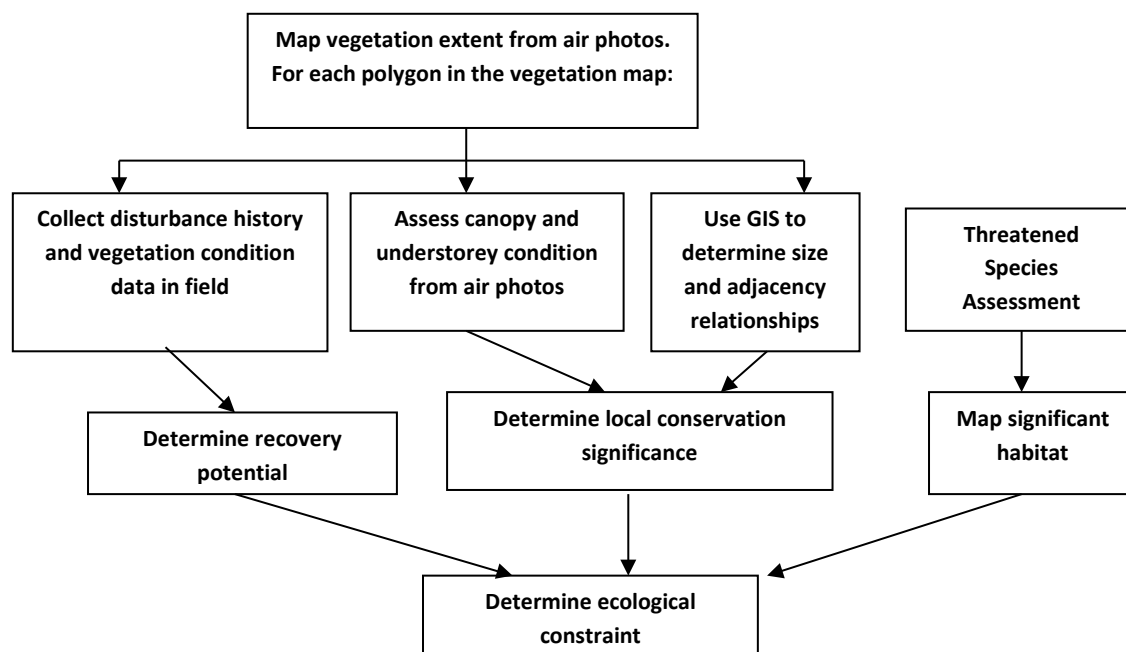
Map vegetation extent from air photos. For each polygon in the vegetation map:

Collect disturbance history and vegetation condition data in field

Assess canopy and understorey condition from air photos

Use GIS to determine size and adjacency relationships

Threatened Species Assessment

Determine recovery potential

Determine local conservation significance

Map significant habitat

Determine ecological constraint